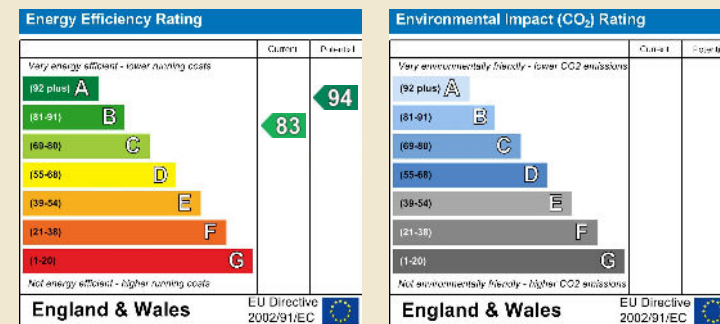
Energy Efficiency Rating

| | Current | Potential |
|---|---|---|
| Very energy efficient - lower running costs | | |
| (92 plus) A | | 94 |
| (81-91) B | 83 | |
| (69-80) C | | |
| (55-68) D | | |
| (39-54) E | | |
| (21-38) F | | |
| (1-20) G | | |
| Not energy efficient - higher running costs | | |

England & Wales

EU Directive 2002/91/EC

Environmental Impact ($CO_2$) Rating

| | Current | Potential |
|---|---|---|
| Very environmentally friendly - lower CO2 emissions | | |
| (92 plus) A | | |
| (81-91) B | | |
| (69-80) C | | |
| (55-68) D | | |
| (39-54) E | | |
| (21-38) F | | |
| (1-20) G | | |
| Not environmentally friendly - higher CO2 emissions | | |

England & Wales

EU Directive 2002/91/EC